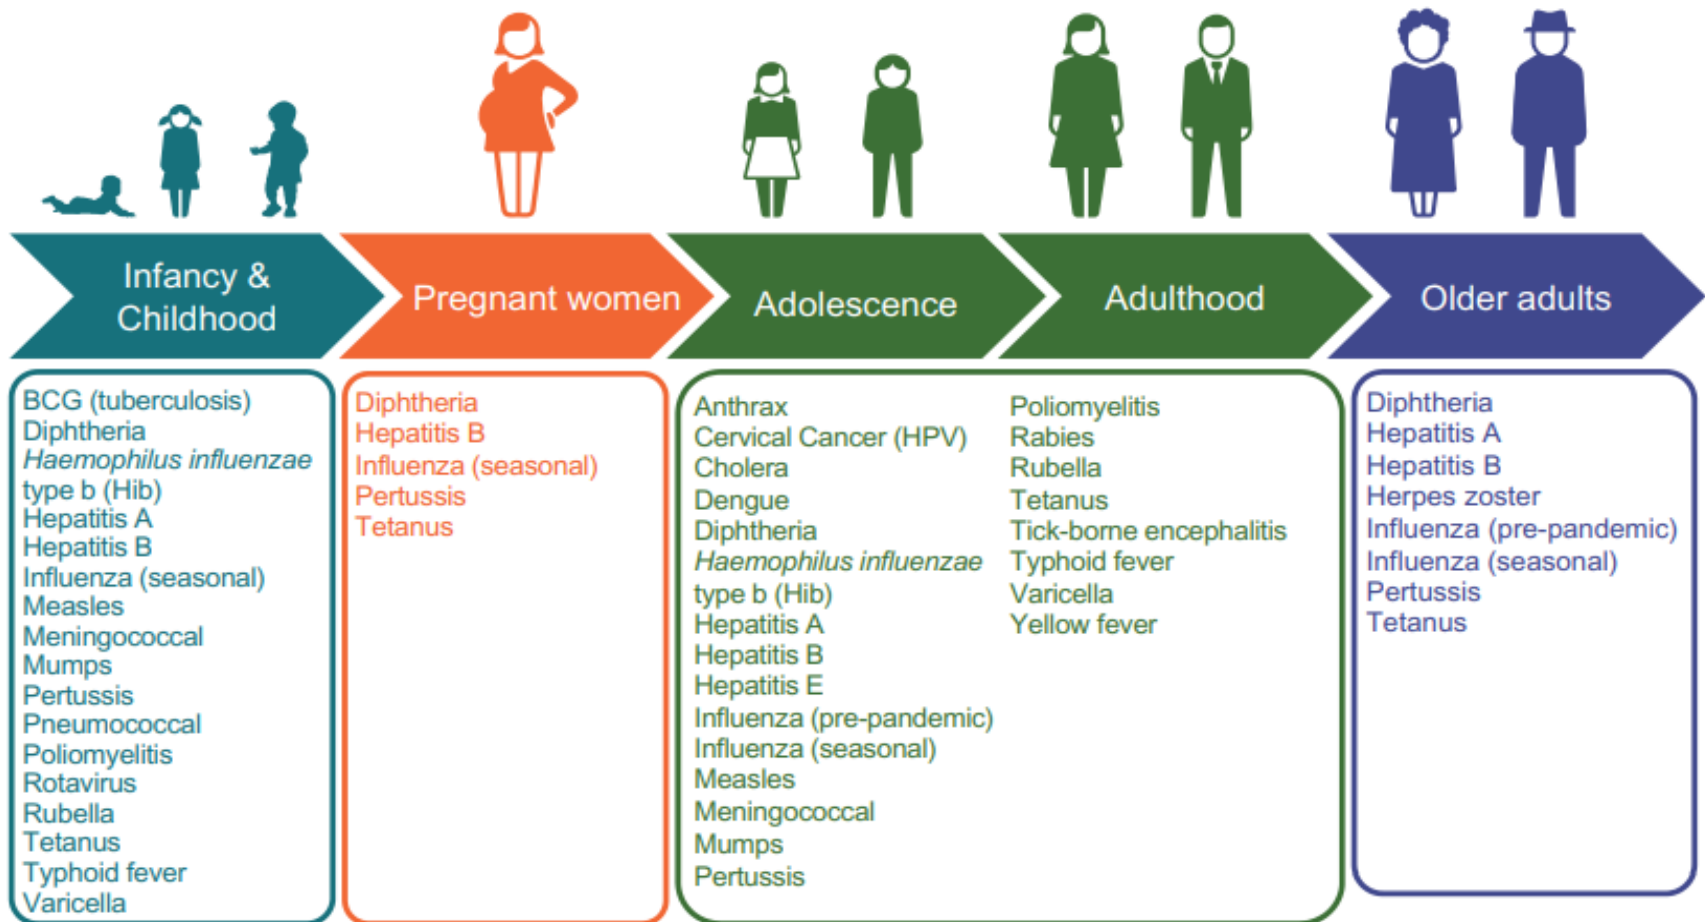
Infancy & Childhood

Pregnant women

Adolescence

Adulthood

Older adults

BCG (tuberculosis)
Diphtheria
*Haemophilus influenzae* type b (Hib)
Hepatitis A
Hepatitis B
Influenza (seasonal)
Measles
Meningococcal
Mumps
Pertussis
Pneumococcal
Poliomyelitis
Rotavirus
Rubella
Tetanus
Typhoid fever
Varicella

Diphtheria
Hepatitis B
Influenza (seasonal)
Pertussis
Tetanus

Anthrax
Cervical Cancer (HPV)
Cholera
Dengue
Diphtheria
*Haemophilus influenzae* type b (Hib)
Hepatitis A
Hepatitis B
Hepatitis E
Influenza (pre-pandemic)
Influenza (seasonal)
Measles
Meningococcal
Mumps
Pertussis

Poliomyelitis
Rabies
Rubella
Tetanus
Tick-borne encephalitis
Typhoid fever
Varicella
Yellow fever

Diphtheria
Hepatitis A
Hepatitis B
Herpes zoster
Influenza (pre-pandemic)
Influenza (seasonal)
Pertussis
Tetanus